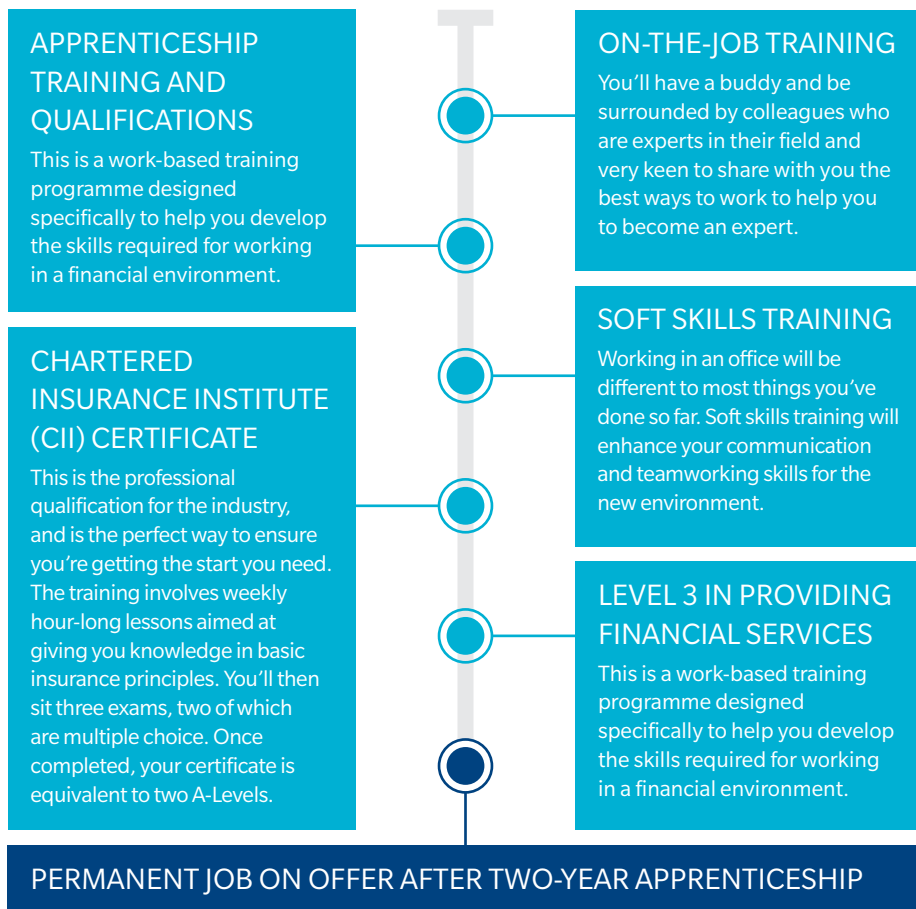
APPRENTICESHIP TRAINING AND QUALIFICATIONS

This is a work-based training programme designed specifically to help you develop the skills required for working in a financial environment.

CHARTERED INSURANCE INSTITUTE (CII) CERTIFICATE

This is the professional qualification for the industry, and is the perfect way to ensure you're getting the start you need. The training involves weekly hour-long lessons aimed at giving you knowledge in basic insurance principles. You'll then sit three exams, two of which are multiple choice. Once completed, your certificate is equivalent to two A-Levels.

ON-THE-JOB TRAINING

You'll have a buddy and be surrounded by colleagues who are experts in their field and very keen to share with you the best ways to work to help you to become an expert.

SOFT SKILLS TRAINING

Working in an office will be different to most things you've done so far. Soft skills training will enhance your communication and teamworking skills for the new environment.

LEVEL 3 IN PROVIDING FINANCIAL SERVICES

This is a work-based training programme designed specifically to help you develop the skills required for working in a financial environment.

PERMANENT JOB ON OFFER AFTER TWO-YEAR APPRENTICESHIP